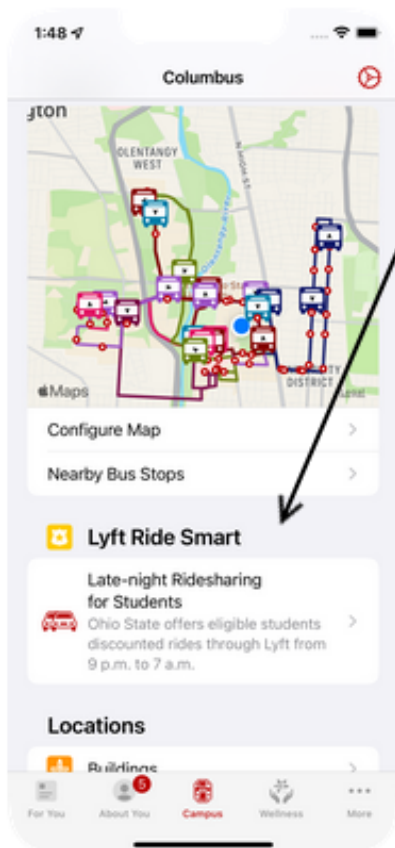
1:48

Columbus

gton

OLENTANGY WEST

N High St

CITY DISTRICT

Maps

Configure Map

Nearby Bus Stops

Lyft Ride Smart

Late-night Ridesharing for Students

Ohio State offers eligible students discounted rides through Lyft from 9 p.m. to 7 a.m.

Locations

Buildings

For You

5

About You

Campus

Wellness

More